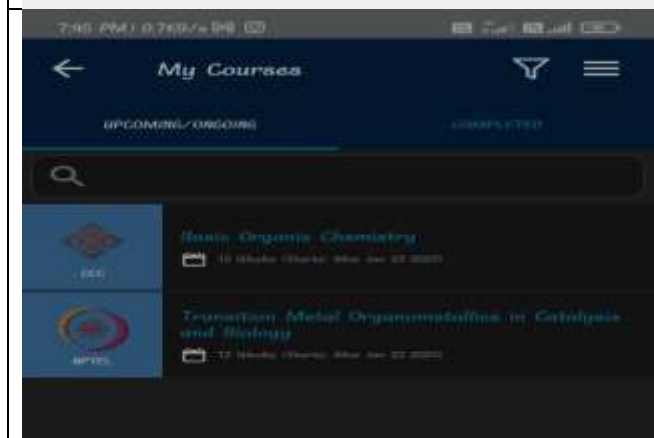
7:46 PM | 0.7KB/s

My Courses

UPCOMING/ONGOING

COMPLETED

CEC

Basic Organic Chemistry

10 Weeks (Starts: Mon Jan 27 2020)

NPTEL

Transition Metal Organometallics in Catalysis and Biology

12 Weeks (Starts: Mon Jan 27 2020)